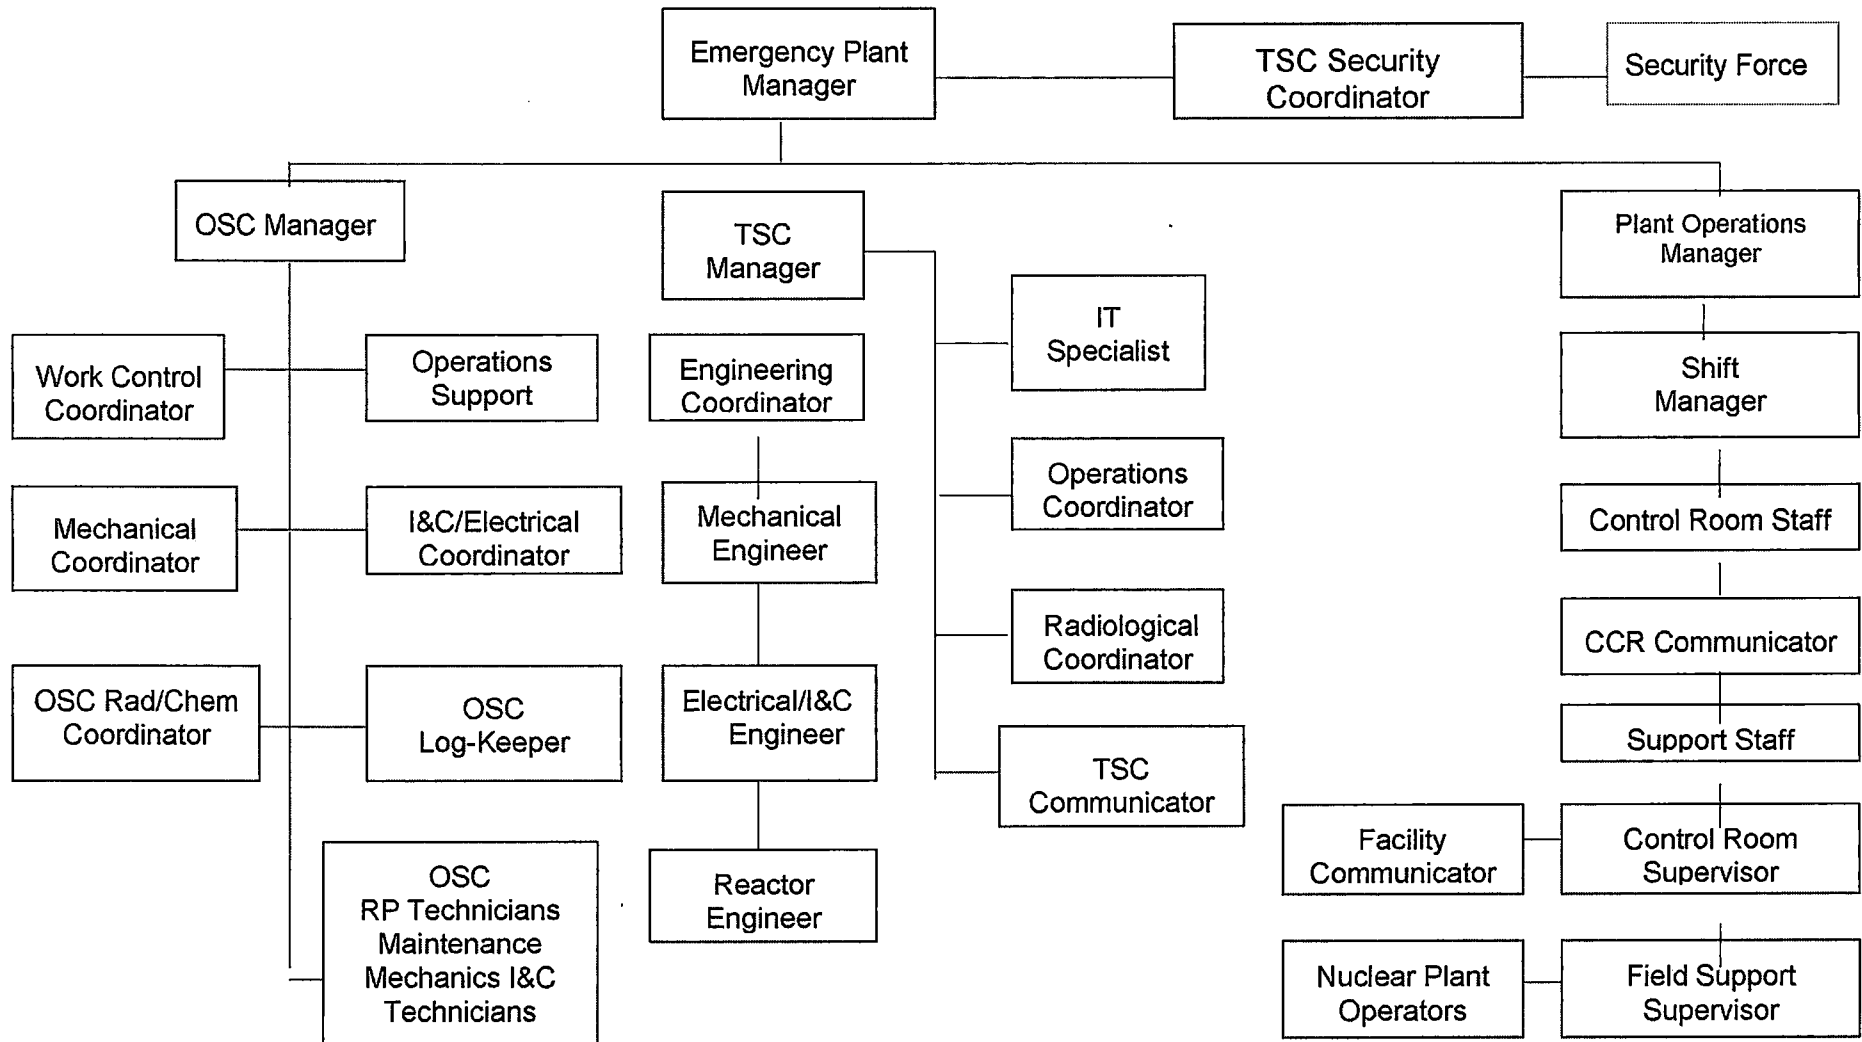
Emergency Plant Manager

TSC Security Coordinator

Security Force

OSC Manager

TSC Manager

Plant Operations Manager

Work Control Coordinator

Operations Support

Engineering Coordinator

IT Specialist

Shift Manager

Mechanical Coordinator

I&C/Electrical Coordinator

Mechanical Engineer

Operations Coordinator

Control Room Staff

Radiological Coordinator

CCR Communicator

OSC Rad/Chem Coordinator

OSC Log-Keeper

Electrical/I&C Engineer

Support Staff

TSC Communicator

Facility Communicator

Control Room Supervisor

OSC RP Technicians Maintenance Mechanics I&C Technicians

Reactor Engineer

Nuclear Plant Operators

Field Support Supervisor